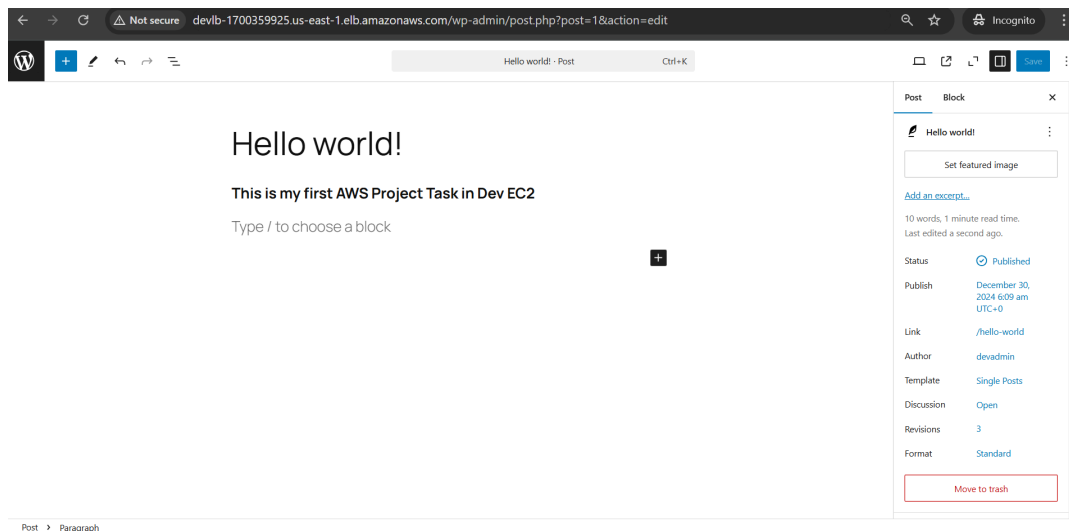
Not secure devlb-1700359925.us-east-1.elb.amazonaws.com/wp-admin/post.php?post=1&action=edit

Incognito

Hello world! · Post Ctrl+K

Save

Hello world!

This is my first AWS Project Task in Dev EC2

Type / to choose a block

Post Block

Hello world!

Set featured image

Add an excerpt...

10 words, 1 minute read time.
Last edited a second ago.

| | |
|---|---|
| Status | Published |
| Publish | December 30, 2024 6:09 am UTC+0 |
| Link | /hello-world |
| Author | devadmin |
| Template | Single Posts |
| Discussion | Open |
| Revisions | 3 |
| Format | Standard |

Move to trash

Post › Paragraph